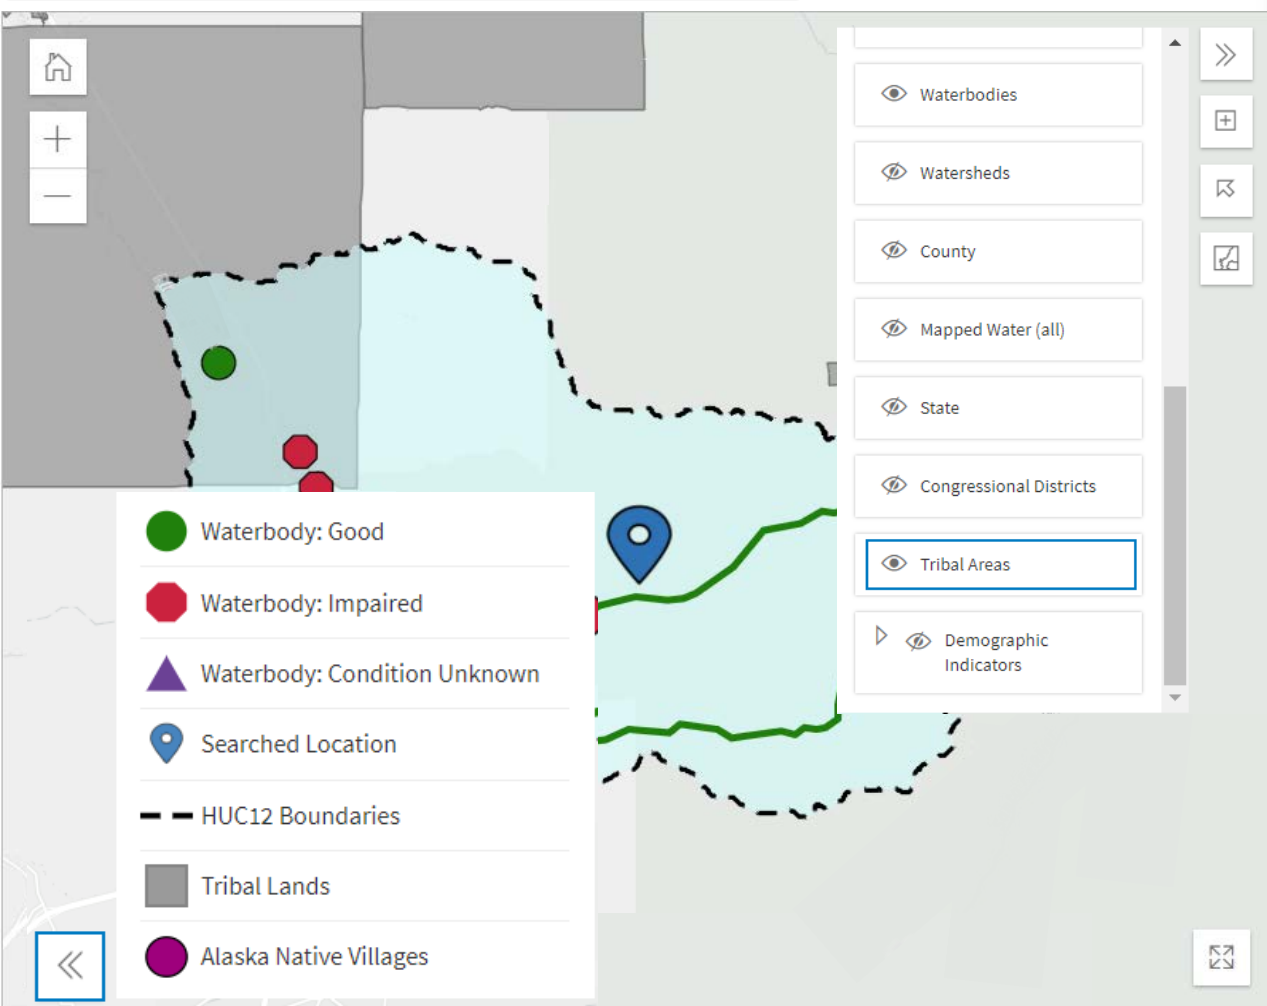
Waterbodies

Watersheds

County

Mapped Water (all)

State

Congressional Districts

Tribal Areas

Demographic Indicators

Waterbody: Good

Waterbody: Impaired

Waterbody: Condition Unknown

Searched Location

HUC12 Boundaries

Tribal Lands

Alaska Native Villages